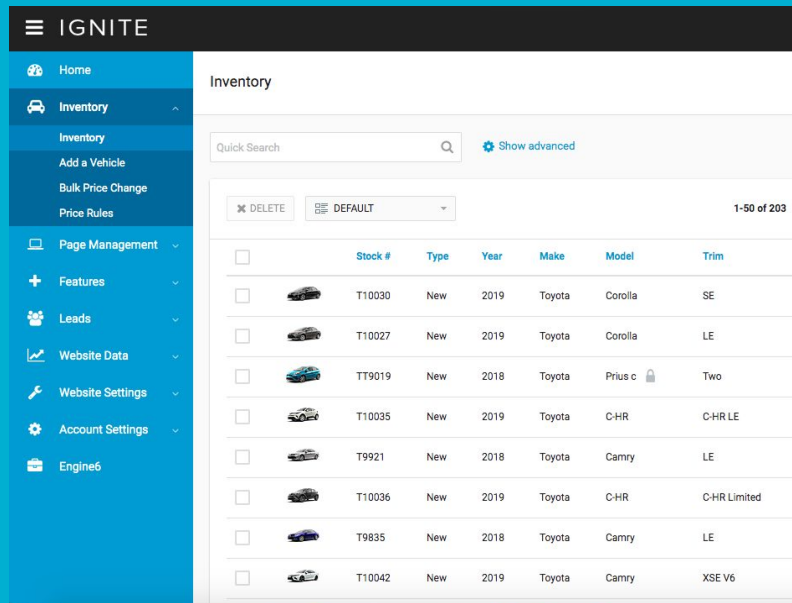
IGNITE

Home
Inventory
Inventory
Add a Vehicle
Bulk Price Change
Price Rules
Page Management
Features
Leads
Website Data
Website Settings
Account Settings
Engine6

Inventory

Quick Search
Show advanced

DELETE
DEFAULT
1-50 of 203

| | | Stock # | Type | Year | Make | Model | Trim |
|---|---|---|---|---|---|---|---|
| | | T10030 | New | 2019 | Toyota | Corolla | SE |
| | | T10027 | New | 2019 | Toyota | Corolla | LE |
| | | TT9019 | New | 2018 | Toyota | Prius c | Two |
| | | T10035 | New | 2019 | Toyota | C-HR | C-HR LE |
| | | T9921 | New | 2018 | Toyota | Camry | LE |
| | | T10036 | New | 2019 | Toyota | C-HR | C-HR Limited |
| | | T9835 | New | 2018 | Toyota | Camry | LE |
| | | T10042 | New | 2019 | Toyota | Camry | XSE V6 |